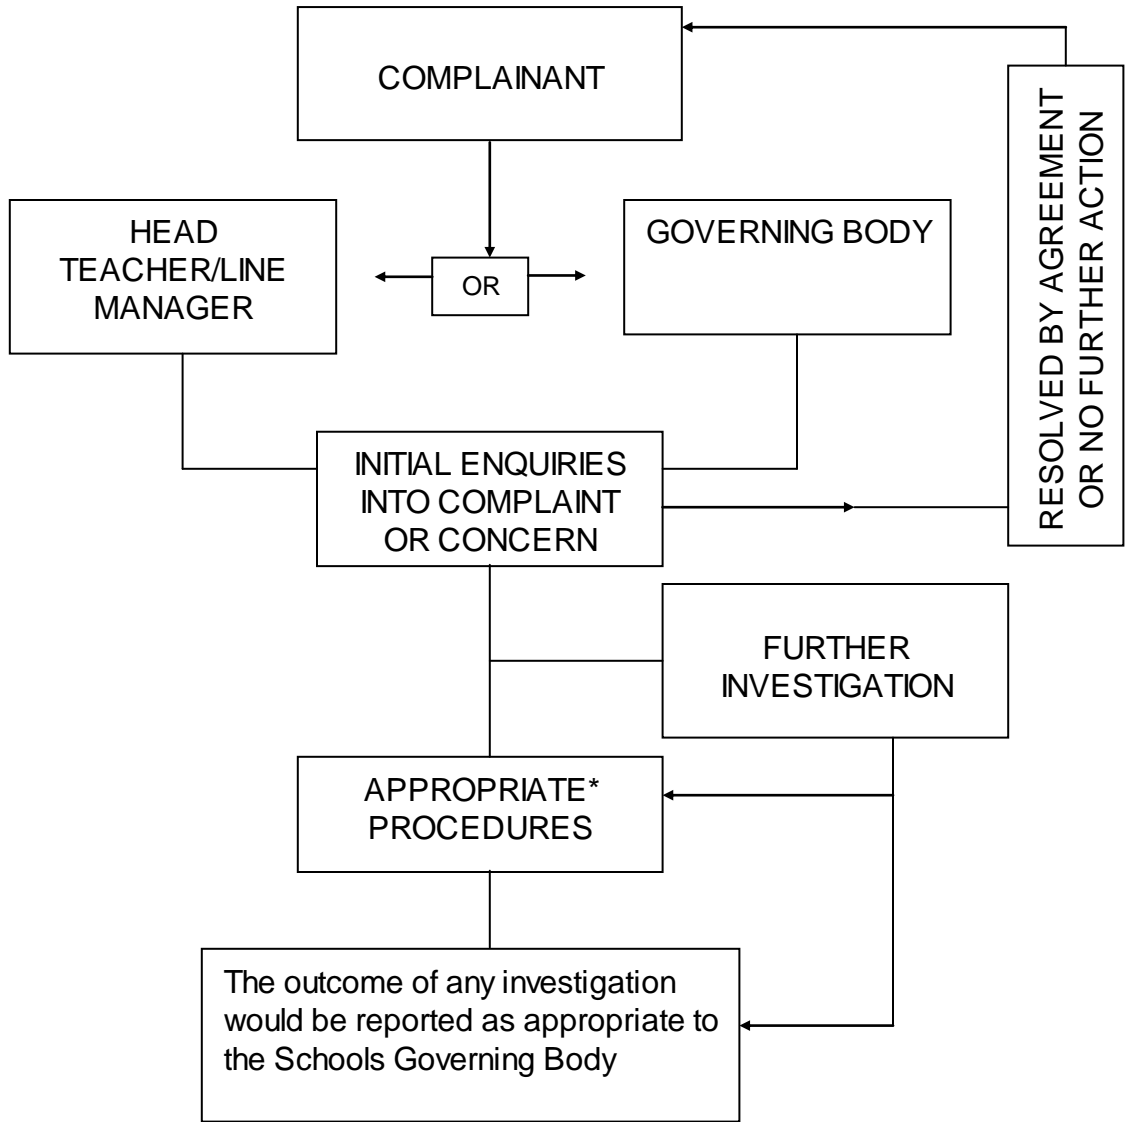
COMPLAINANT

HEAD TEACHER/LINE MANAGER

OR

GOVERNING BODY

RESOLVED BY AGREEMENT OR NO FURTHER ACTION

INITIAL ENQUIRIES INTO COMPLAINT OR CONCERN

FURTHER INVESTIGATION

APPROPRIATE* PROCEDURES

The outcome of any investigation would be reported as appropriate to the Schools Governing Body